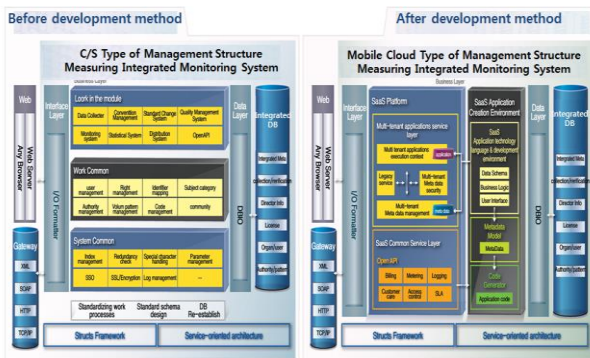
Before development method

C/S Type of Management Structure Measuring Integrated Monitoring System

Business Layer

Web

Web Server Any Browser

Interface Layer

I/O Formatter

Look in the module

Data Collector | Convention Management | Standard Change System | Quality Management System

Monitoring system | Statistical System | Distribution System | OpenAPI

Work Common

user management | Right management | Identifier mapping | Subject category

Authority management | Volum pattern management | Code management | community

System Common

Index management | Redundancy check | Special character handling | Parameter management

SSO | SSL/Encryption | Log management | ...

Standardizing work processes | Standard schema design | DB Re-establish

Data Layer

DBIO

Integrated DB

Integrated Meta

Collection/verification

Director Info

License

Organ/user

Authority/pattern

Gateway

XML

SOAP

HTTP

TCP/IP

Structs Framework

Service-oriented architecture

After development method

Mobile Cloud Type of Management Structure Measuring Integrated Monitoring System

Business Layer

Web

Web Server Any Browser

Interface Layer

I/O Formatter

SaaS Platform

Multi-tenant applications service layer

Multi-tenant applications execution context | application

Legacy service | Multi-tenant Meta data security

Multi-tenant Meta data management | Meta data

SaaS Common Service Layer

Open API

Billing | Metering | Logging

Customer care | Access control | SLA

SaaS Application Creation Environment

SaaS Application technology language & development environment

Data Schema

Business Logic

User Interface

Metadata Model

MetaData

Code Generator

Application code

Data Layer

DBIO

Integrated DB

Integrated Meta

Collection/verification

Director Info

License

Organ/user

Authority/pattern

Gateway

XML

SOAP

HTTP

TCP/IP

Structs Framework

Service-oriented architecture